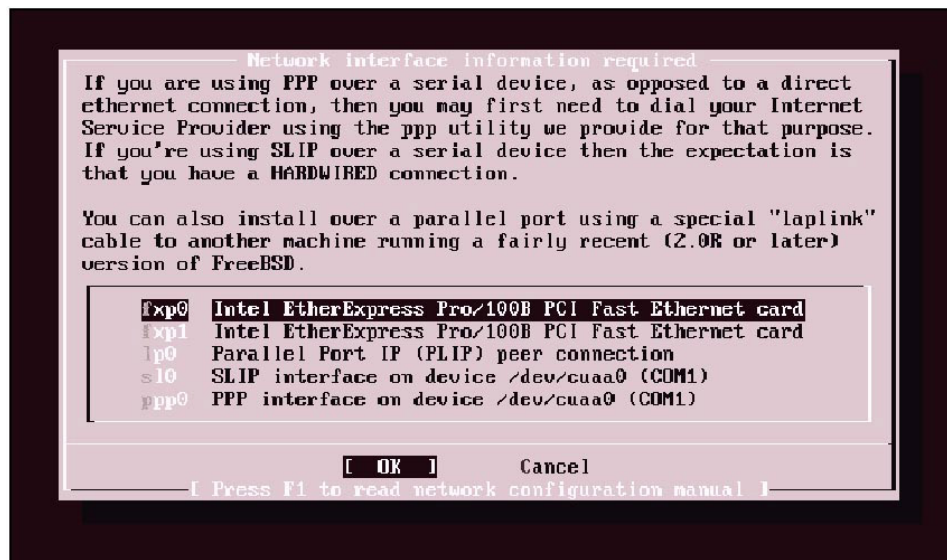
Network interface information required

If you are using PPP over a serial device, as opposed to a direct ethernet connection, then you may first need to dial your Internet Service Provider using the ppp utility we provide for that purpose. If you're using SLIP over a serial device then the expectation is that you have a HARDWIRED connection.

You can also install over a parallel port using a special "laplink" cable to another machine running a fairly recent (2.0R or later) version of FreeBSD.

fxp0 Intel EtherExpress Pro/100B PCI Fast Ethernet card
fxp1 Intel EtherExpress Pro/100B PCI Fast Ethernet card
lp0 Parallel Port IP (PLIP) peer connection
sl0 SLIP interface on device /dev/cuaa0 (COM1)
ppp0 PPP interface on device /dev/cuaa0 (COM1)

[ OK ] Cancel

[ Press F1 to read network configuration manual ]